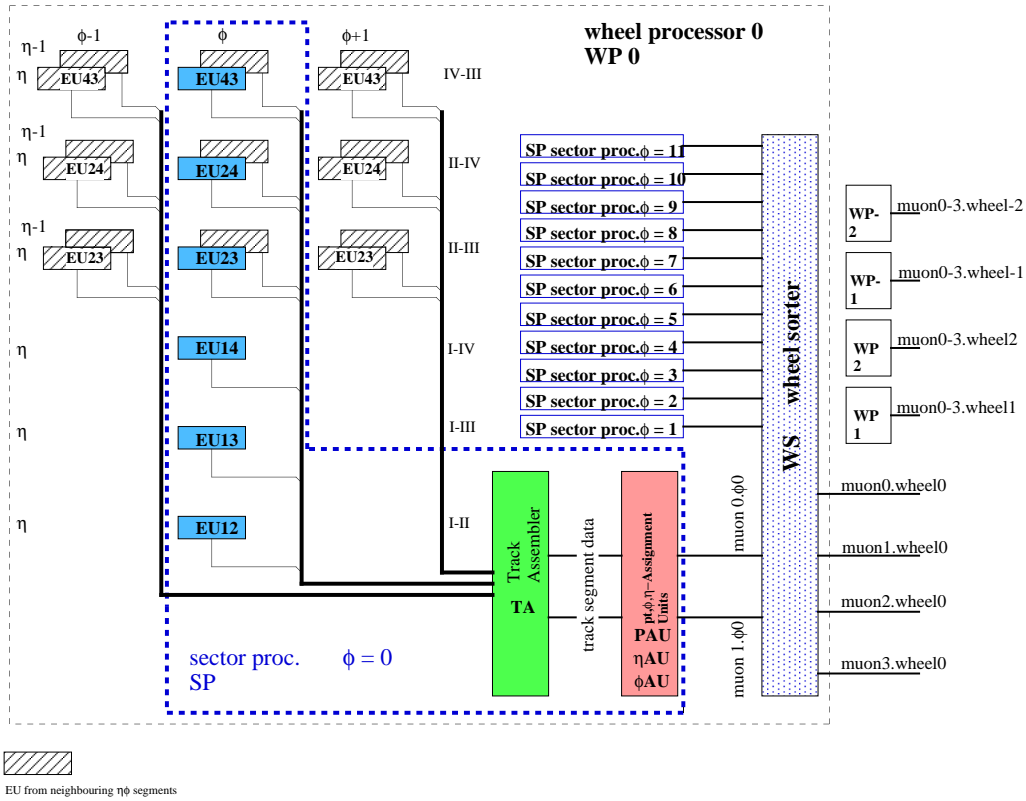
wheel processor 0
WP 0

η-1
η
ϕ-1
EU43

ϕ
EU43

ϕ+1
EU43

IV-III

η-1
η
EU24
EU24
EU24
II-IV

η-1
η
EU23
EU23
EU23
II-III

η
EU14
I-IV

η
EU13
I-III

η
EU12
I-II

SP sector proc.ϕ = 11
SP sector proc.ϕ = 10
SP sector proc.ϕ = 9
SP sector proc.ϕ = 8
SP sector proc.ϕ = 7
SP sector proc.ϕ = 6
SP sector proc.ϕ = 5
SP sector proc.ϕ = 4
SP sector proc.ϕ = 3
SP sector proc.ϕ = 2
SP sector proc.ϕ = 1

WS wheel sorter

WP-2 muon0-3.wheel-2
WP-1 muon0-3.wheel-1
WP 2 muon0-3.wheel2
WP 1 muon0-3.wheel1

muon0.wheel0
muon1.wheel0
muon2.wheel0
muon3.wheel0

Track Assembler
TA

track segment data

pt,ϕ,η−Assignment Units
PAU
ηAU
ϕAU

muon 0.ϕ0
muon 1.ϕ0

sector proc. ϕ = 0
SP

EU from neighbouring ηϕ segments